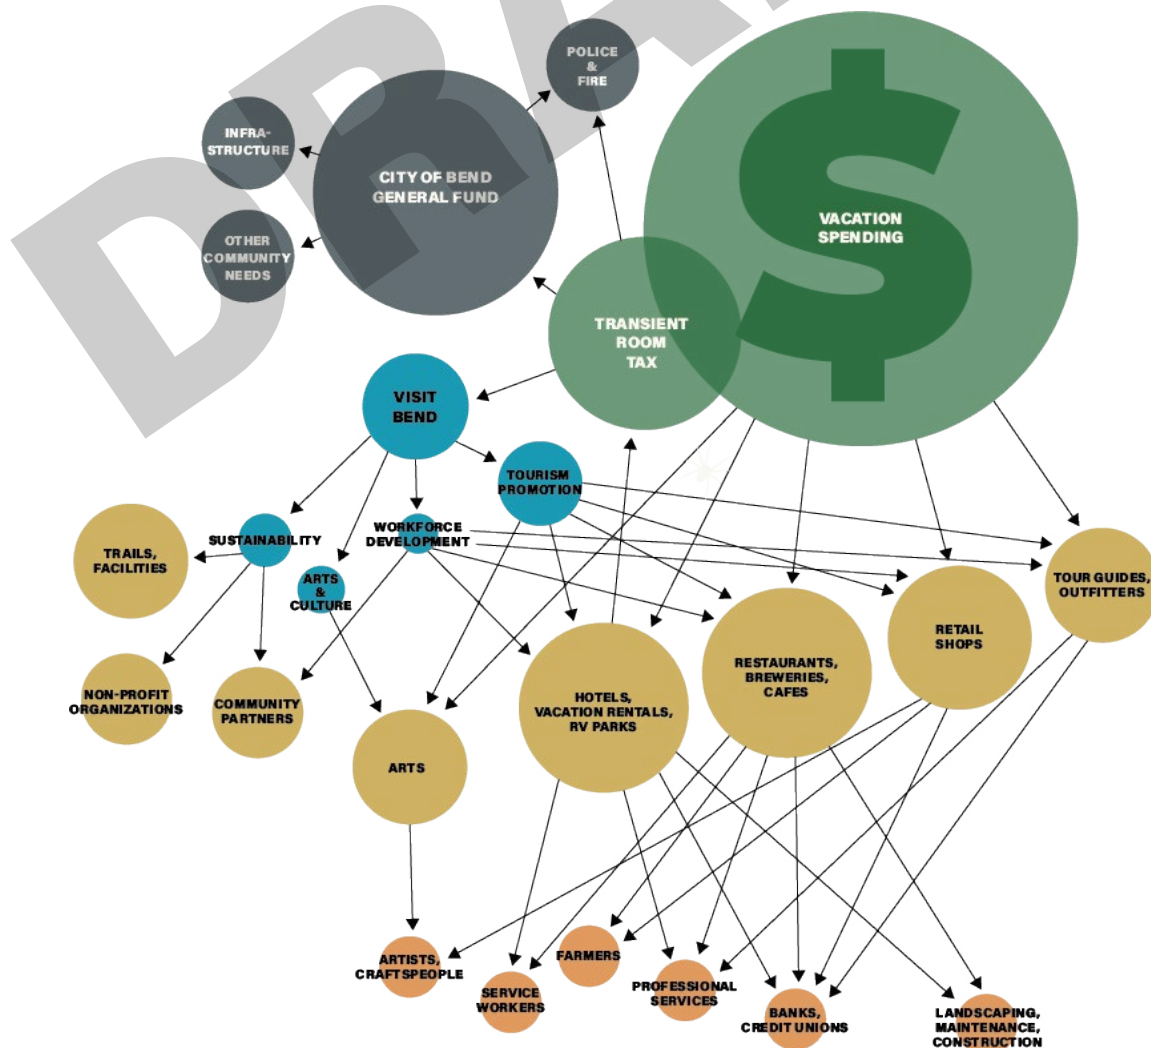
DRA

POLICE & FIRE

INFRA-STRUCTURE

CITY OF BEND GENERAL FUND

$

VACATION SPENDING

OTHER COMMUNITY NEEDS

TRANSIENT ROOM TAX

VISIT BEND

TOURISM PROMOTION

SUSTAINABILITY

WORKFORCE DEVELOPMENT

TRAILS, FACILITIES

ARTS & CULTURE

TOUR GUIDES, OUTFITTERS

RETAIL SHOPS

RESTAURANTS, BREWERIES, CAFES

NON-PROFIT ORGANIZATIONS

COMMUNITY PARTNERS

HOTELS, VACATION RENTALS, RV PARKS

ARTS

ARTISTS, CRAFTSPEOPLE

FARMERS

SERVICE WORKERS

PROFESSIONAL SERVICES

BANKS, CREDIT UNIONS

LANDSCAPING, MAINTENANCE, CONSTRUCTION